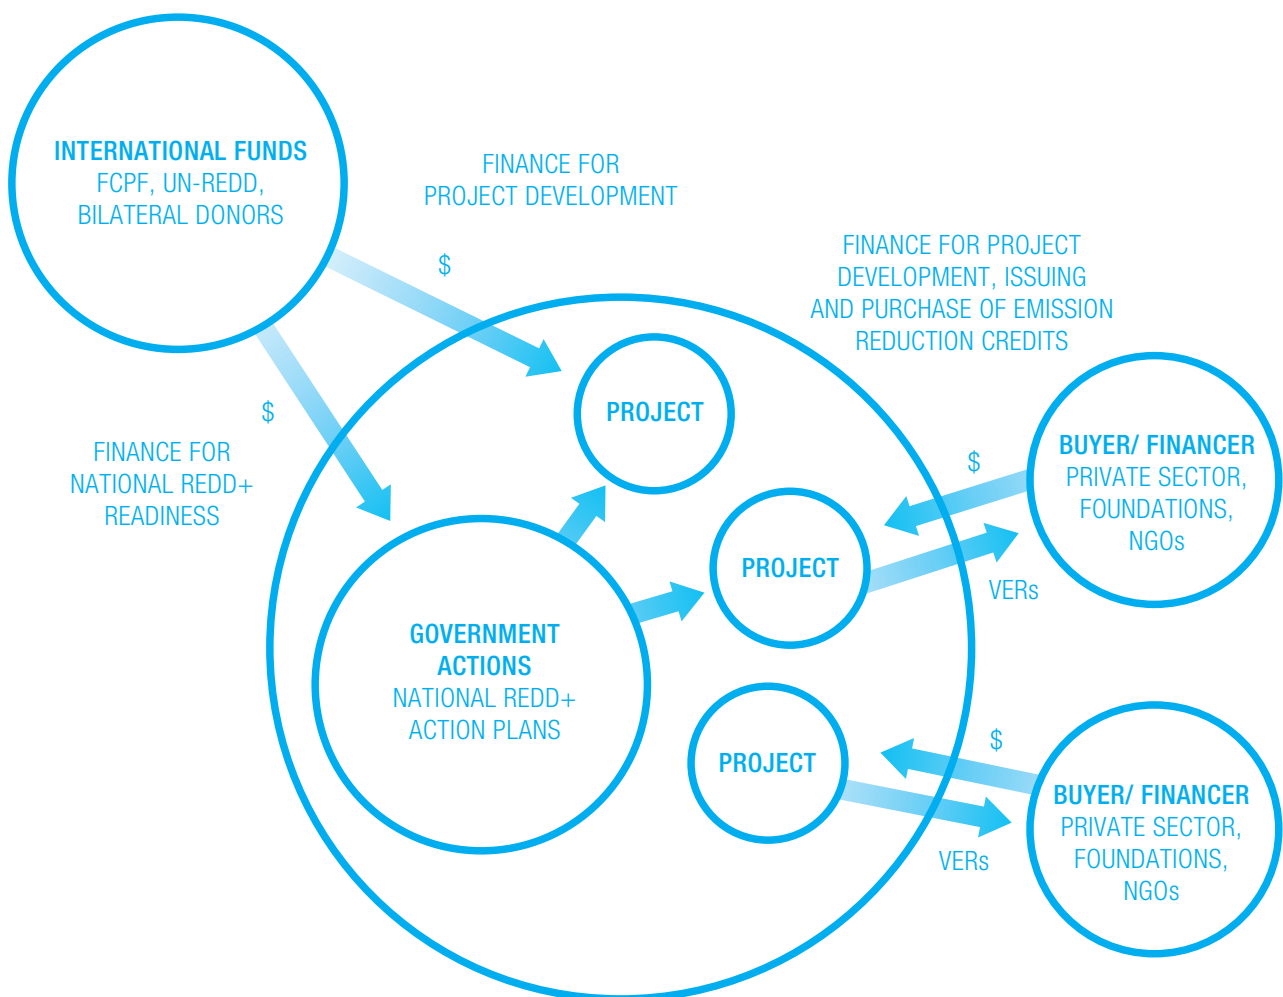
INTERNATIONAL FUNDS
FCPF, UN-REDD, BILATERAL DONORS

FINANCE FOR PROJECT DEVELOPMENT

$

FINANCE FOR PROJECT DEVELOPMENT, ISSUING AND PURCHASE OF EMISSION REDUCTION CREDITS

$

FINANCE FOR NATIONAL REDD+ READINESS

PROJECT

BUYER/ FINANCER
PRIVATE SECTOR, FOUNDATIONS, NGOs

$

PROJECT

VERs

GOVERNMENT ACTIONS
NATIONAL REDD+ ACTION PLANS

PROJECT

$

BUYER/ FINANCER
PRIVATE SECTOR, FOUNDATIONS, NGOs

VERs